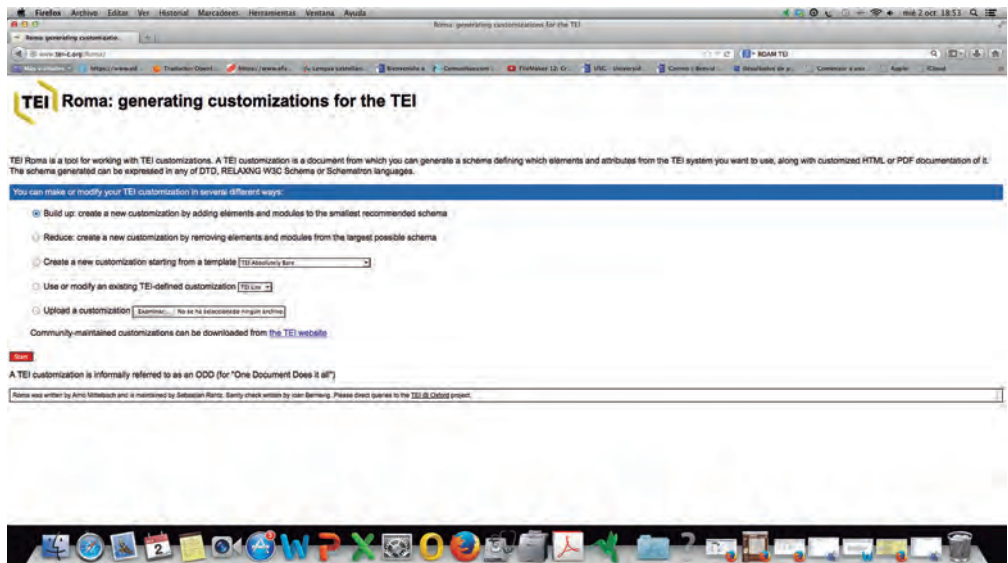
Firefox Archivo Editar Ver Historial Marcadores Herramientas Ventana Ayuda

mié 2 oct 18:53

Roma: generating customizations for the TEI

Roma: generating customizatio...

www.tei-c.org/Roma/

ROAM TEI

Más visitados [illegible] Traductor Goo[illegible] https://www.alu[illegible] Lengua castellan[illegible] Bienvenido a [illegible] Comunicaccom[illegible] FileMaker 12: Cr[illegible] USC - Universid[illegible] Correo : Benvid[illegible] Desafiados de p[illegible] Comenzar a usar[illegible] Apple iCloud

TEI Roma: generating customizations for the TEI

TEI Roma is a tool for working with TEI customizations. A TEI customization is a document from which you can generate a schema defining which elements and attributes from the TEI system you want to use, along with customized HTML or PDF documentation of it. The schema generated can be expressed in any of DTD, RELAXNG W3C Schema or Schematron languages.

You can make or modify your TEI customization in several different ways:

Build up: create a new customization by adding elements and modules to the smallest recommended schema

Reduce: create a new customization by removing elements and modules from the largest possible schema

Create a new customization starting from a template TEI Absolutely Bare

Use or modify an existing TEI-defined customization TEI Lite

Upload a customization Examinar... No se ha seleccionado ningún archivo

Community-maintained customizations can be downloaded from the TEI website

Start

A TEI customization is informally referred to as an ODD (for "One Document Does it all")

Roma was written by Arno Mittelbach and is maintained by Sebastian Rahtz. Sanity check written by Ioan Bernevig. Please direct queries to the TEI @ Oxford project.